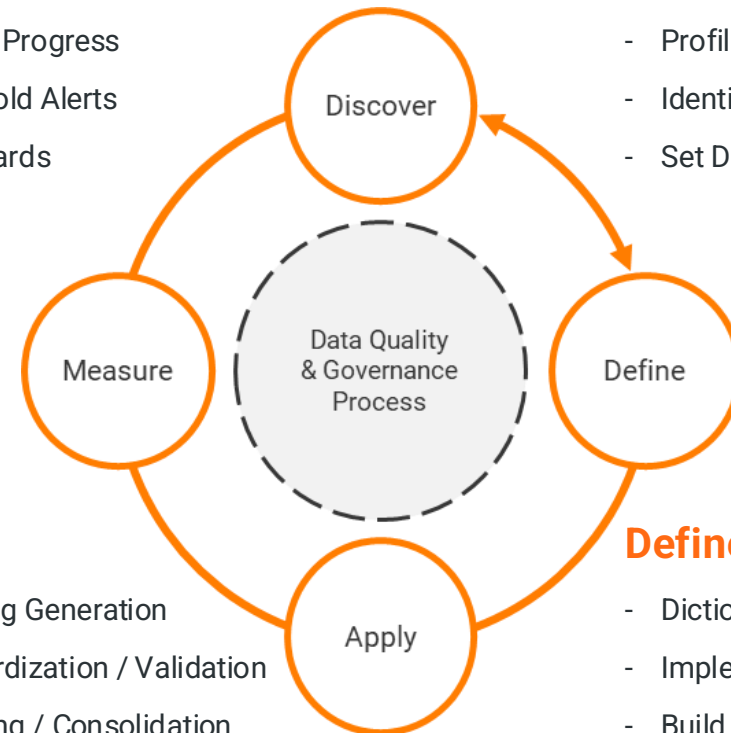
Progress
old Alerts
ards

Discover

- Profil
- Identi
- Set D

Measure

Data Quality
& Governance
Process

Define

Defin

g Generation
rdization / Validation
ng / Consolidation

Apply

- Dictio
- Imple
- Build